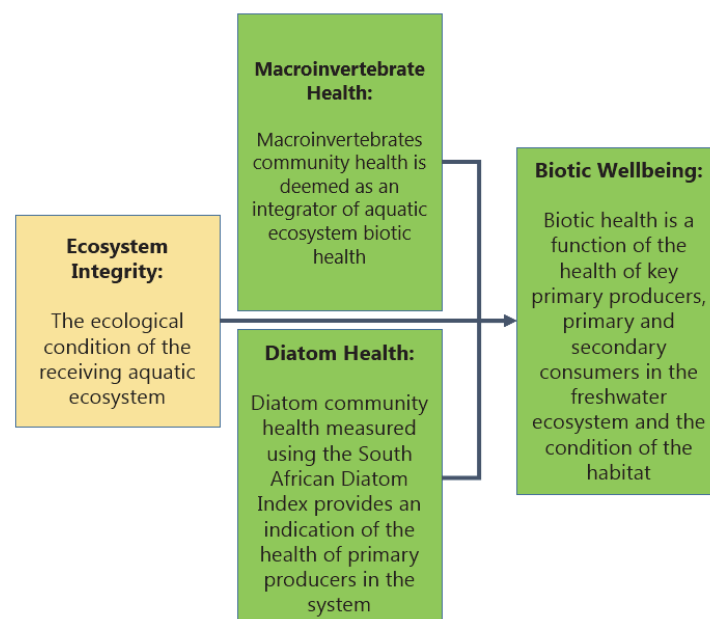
Ecosystem Integrity:

The ecological condition of the receiving aquatic ecosystem

Macroinvertebrate Health:

Macroinvertebrates community health is deemed as an integrator of aquatic ecosystem biotic health

Diatom Health:

Diatom community health measured using the South African Diatom Index provides an indication of the health of primary producers in the system

Biotic Wellbeing:

Biotic health is a function of the health of key primary producers, primary and secondary consumers in the freshwater ecosystem and the condition of the habitat